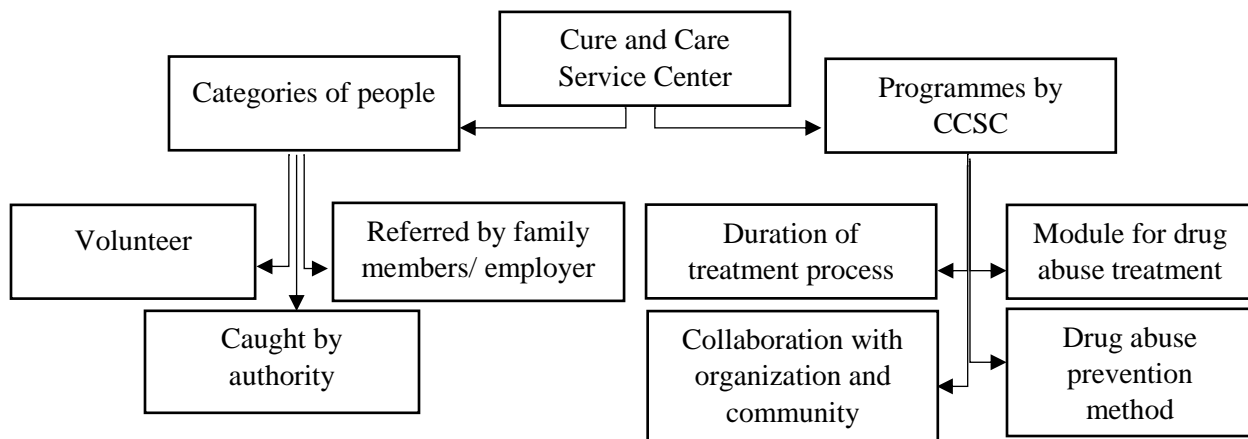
Cure and Care Service Center

Categories of people

Programmes by CCSC

Volunteer

Referred by family members/ employer

Caught by authority

Duration of treatment process

Module for drug abuse treatment

Collaboration with organization and community

Drug abuse prevention method